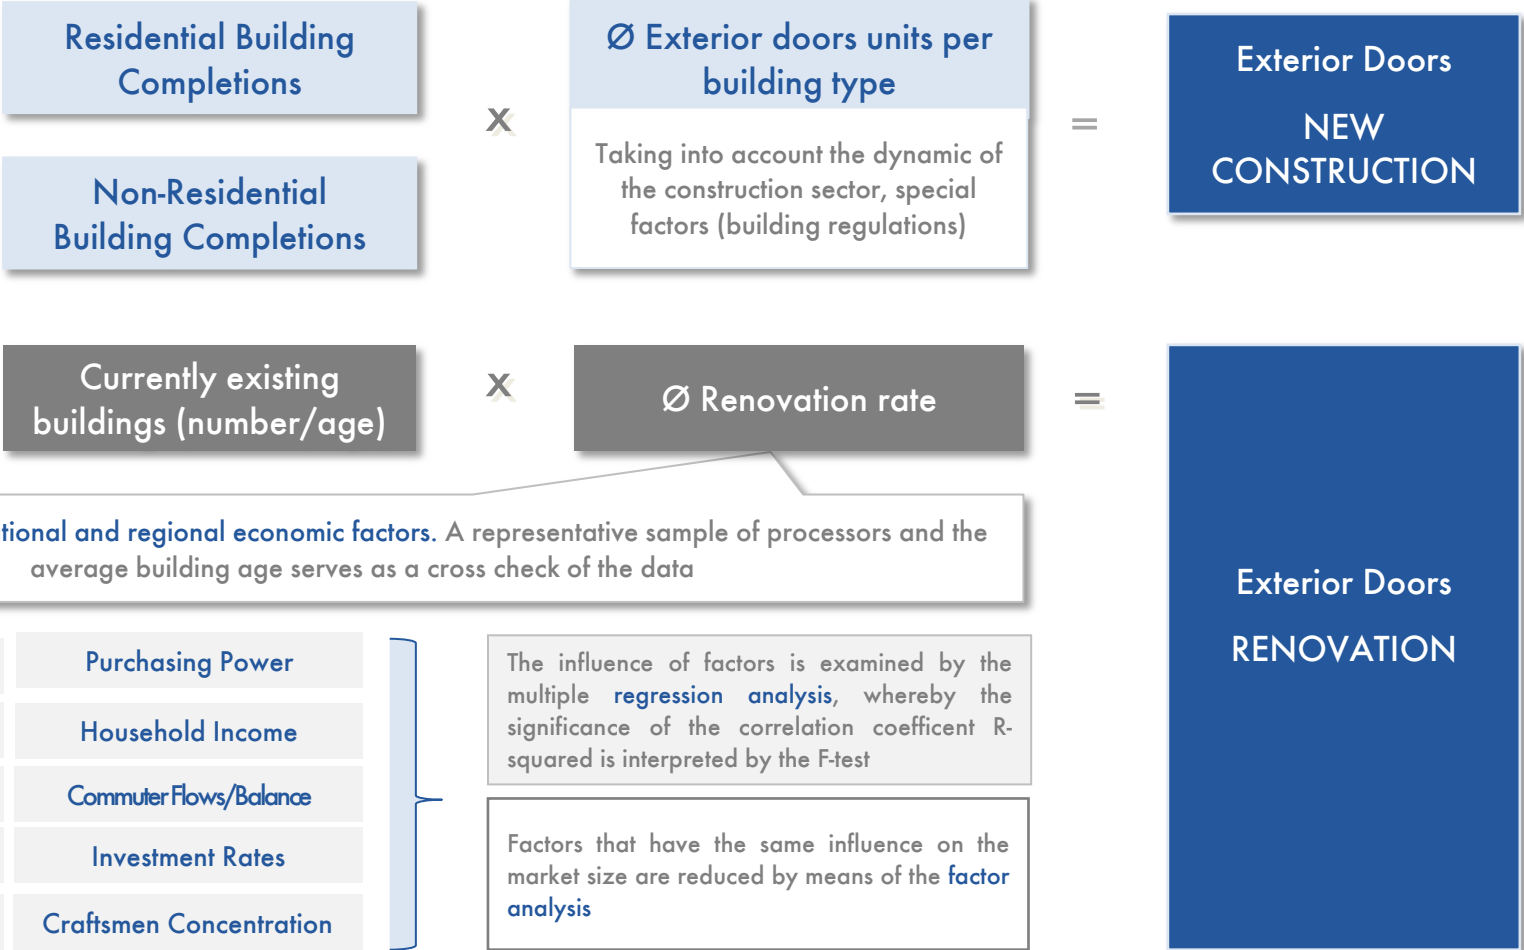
Residential Building Completions

Non-Residential Building Completions

x

Ø Exterior doors units per building type

Taking into account the dynamic of the construction sector, special factors (building regulations)

=

Exterior Doors

NEW CONSTRUCTION

Currently existing buildings (number/age)

x

Ø Renovation rate

=

tional and regional economic factors. A representative sample of processors and the average building age serves as a cross check of the data

Purchasing Power

Household Income

Commuter Flows/Balance

Investment Rates

Craftsmen Concentration

The influence of factors is examined by the multiple regression analysis, whereby the significance of the correlation coefficent R-squared is interpreted by the F-test

Factors that have the same influence on the market size are reduced by means of the factor analysis

Exterior Doors

RENOVATION